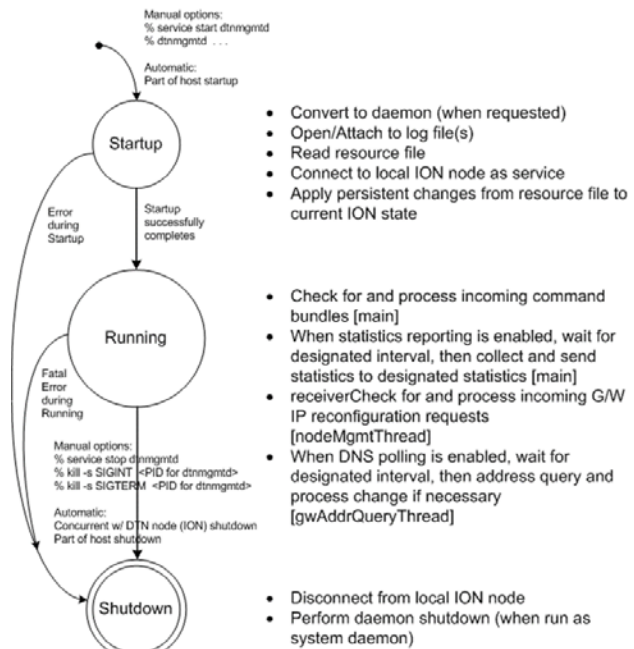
Manual options:
% service start dtnmgmtd
% dtnmgmtd . . .

Automatic:
Part of host startup

Startup

Error during Startup

Startup successfully completes

Running

Fatal Error during Running

Manual options:
% service stop dtnmgmtd
% kill -s SIGINT <PID for dtnmgmtd>
% kill -s SIGTERM <PID for dtnmgmtd>

Automatic:
Concurrent w/ DTN node (ION) shutdown
Part of host shutdown

Shutdown

- Convert to daemon (when requested)
- Open/Attach to log file(s)
- Read resource file
- Connect to local ION node as service
- Apply persistent changes from resource file to current ION state

- Check for and process incoming command bundles [main]
- When statistics reporting is enabled, wait for designated interval, then collect and send statistics to designated statistics [main]
- receiverCheck for and process incoming G/W IP reconfiguration requests [nodeMgmtThread]
- When DNS polling is enabled, wait for designated interval, then address query and process change if necessary [gwAddrQueryThread]

- Disconnect from local ION node
- Perform daemon shutdown (when run as system daemon)